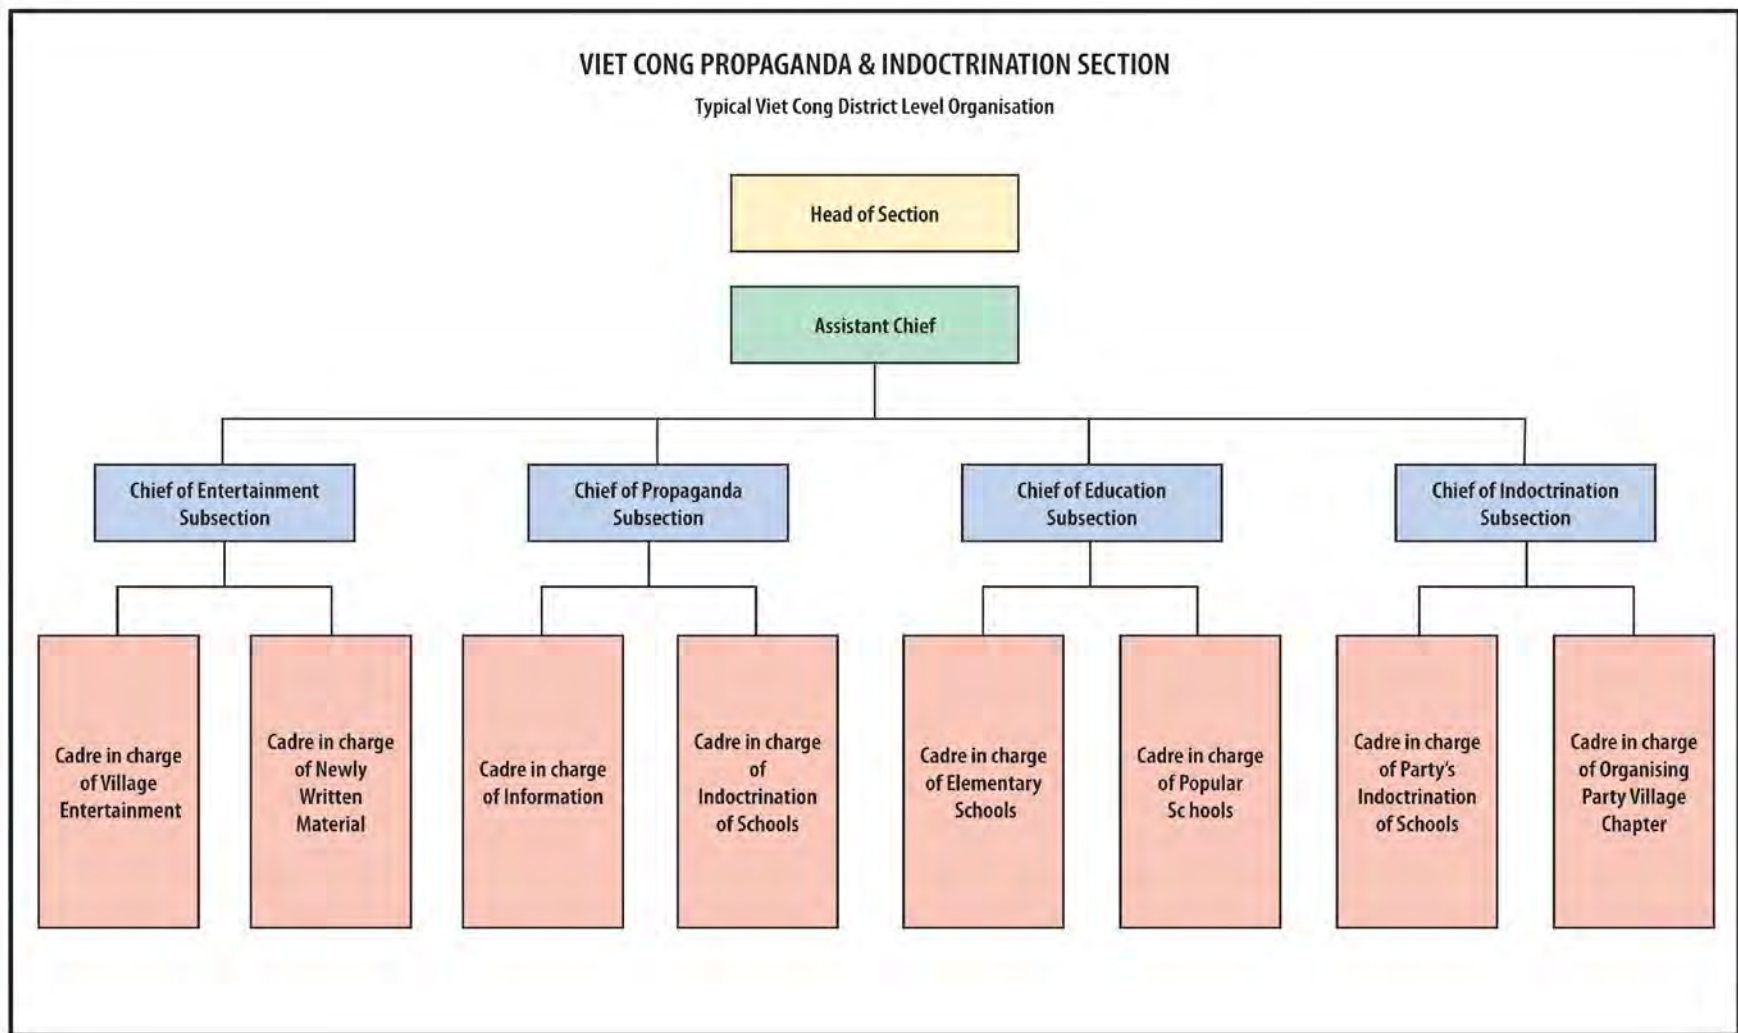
VIET CONG PROPAGANDA & INDOCTRINATION SECTION

Typical Viet Cong District Level Organisation

Head of Section

Assistant Chief

Chief of Entertainment Subsection

Chief of Propaganda Subsection

Chief of Education Subsection

Chief of Indoctrination Subsection

Cadre in charge of Village Entertainment

Cadre in charge of Newly Written Material

Cadre in charge of Information

Cadre in charge of Indoctrination of Schools

Cadre in charge of Elementary Schools

Cadre in charge of Popular Sc hools

Cadre in charge of Party's Indoctrination of Schools

Cadre in charge of Organising Party Village Chapter